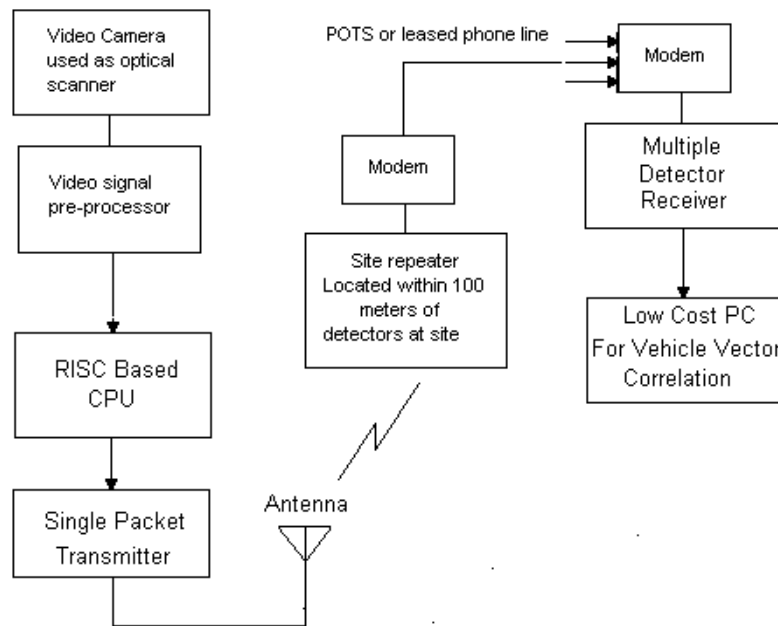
Video Camera used as optical scanner

Video signal pre-processor

RISC Based CPU

Single Packet Transmitter

Antenna

POTS or leased phone line

Modem

Site repeater Located within 100 meters of detectors at site

Modem

Multiple Detector Receiver

Low Cost PC For Vehicle Vector Correlation